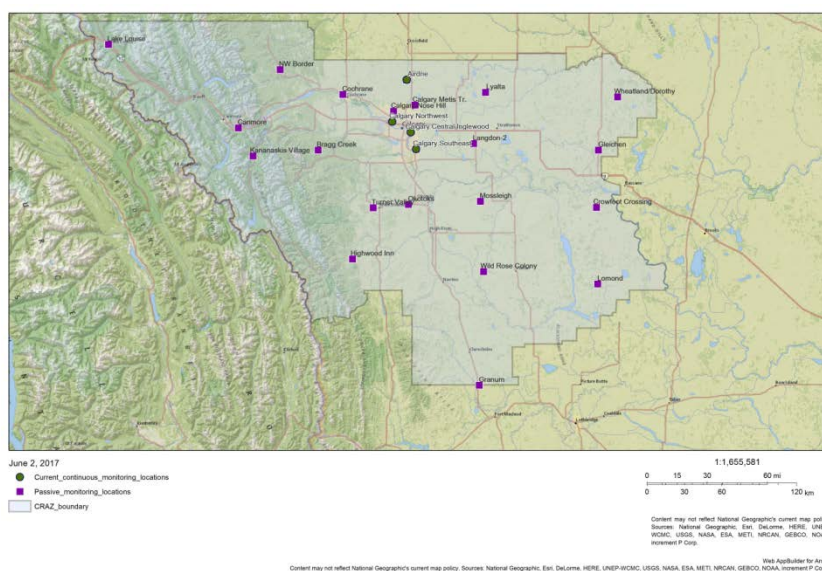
Lake Louise
NW Border
Airdrie
Cochrane
Calgary Metis Tr.
Lyalta
Wheatland/Dorothy
Calgary Nose Hill
Calgary Northwest
Canmore
Calgary Central Inglewood
Langdon-2
Kananaskis Village
Bragg Creek
Calgary Southeast
Gleichen
Turner Valley
Okotoks
Mossleigh
Crowfoot Crossing
Highwood Inn
Wild Rose Colony
Lomond
Granum

June 2, 2017
Current_continuous_monitoring_locations
Passive_monitoring_locations
CRAZ_boundary

1:1,655,581
0 15 30 60 mi
0 30 60 120 km

Content may not reflect National Geographic's current map policy. Sources: National Geographic, Esri, DeLorme, HERE, UNEP-WCMC, USGS, NASA, ESA, METI, NRCAN, GEBCO, NOAA, increment P Corp.

Web AppBuilder for Ar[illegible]
Content may not reflect National Geographic's current map policy. Sources: National Geographic, Esri, DeLorme, HERE, UNEP-WCMC, USGS, NASA, ESA, METI, NRCAN, GEBCO, NOAA, increment P Co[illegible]